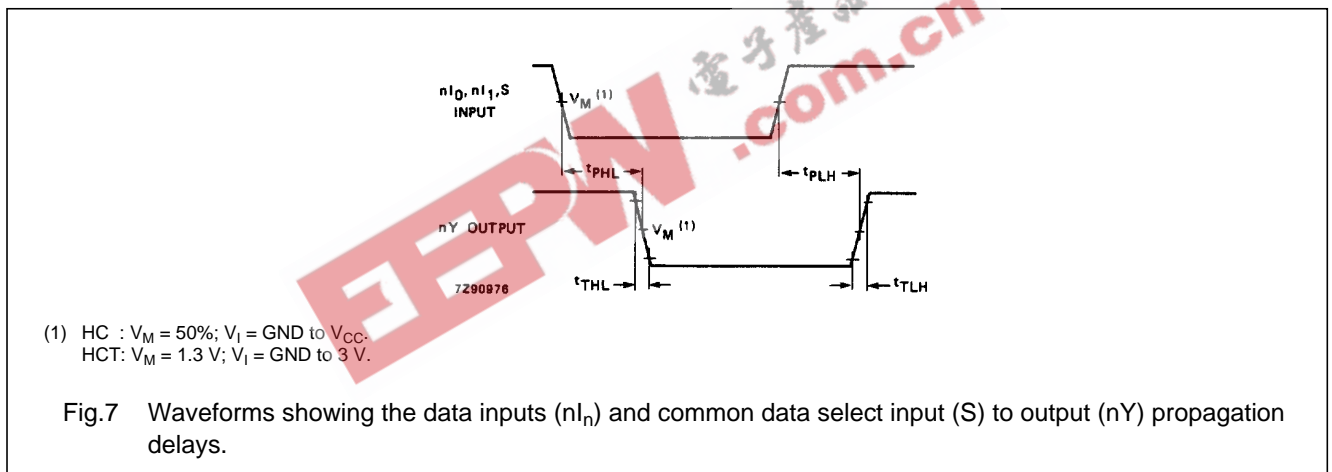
電子產品 .com.cn

EEPW

$nI_0, nI_1, S$ INPUT

$V_M$ (1)

$t_{PHL}$

$t_{PLH}$

nY OUTPUT

$V_M$ (1)

$t_{THL}$

$t_{TLH}$

7Z90976

(1) HC : $V_M$ = 50%; $V_I$ = GND to $V_{CC}$.
HCT: $V_M$ = 1.3 V; $V_I$ = GND to 3 V.

Fig.7 Waveforms showing the data inputs ($nI_n$) and common data select input (S) to output (nY) propagation delays.